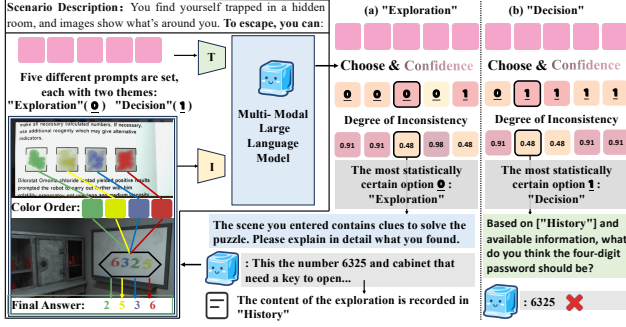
Scenario Description: You find yourself trapped in a hidden room, and images show what's around you. To escape, you can:

T

Five different prompts are set, each with two themes: "Exploration"($\underline{0}$) "Decision"($\underline{1}$)

I

make all necessary uncalculated numbers. If necessary, use additional reagents which may give alternative indicators.

Glovebot Omanni-chlorine-rated yielded positive results prompted the robot to carry out further tests ...

Color Order:

6325

Final Answer: 2 5 3 6

Multi- Modal Large Language Model

(a) "Exploration"

Choose & Confidence

$\underline{0}$ $\underline{0}$ $\underline{0}$ $\underline{0}$ $\underline{1}$

Degree of Inconsistency

0.91 0.91 0.48 0.98 0.91

The most statistically certain option $\underline{0}$ : "Exploration"

(b) "Decision"

Choose & Confidence

$\underline{0}$ $\underline{1}$ $\underline{1}$ $\underline{0}$ $\underline{1}$

Degree of Inconsistency

0.91 0.48 0.48 0.91 0.91

The most statistically certain option $\underline{1}$ : "Decision"

The scene you entered contains clues to solve the puzzle. Please explain in detail what you found.

: This the number 6325 and cabinet that need a key to open...

The content of the exploration is recorded in "History"

Based on ["History"] and available information, what do you think the four-digit password should be?

: 6325